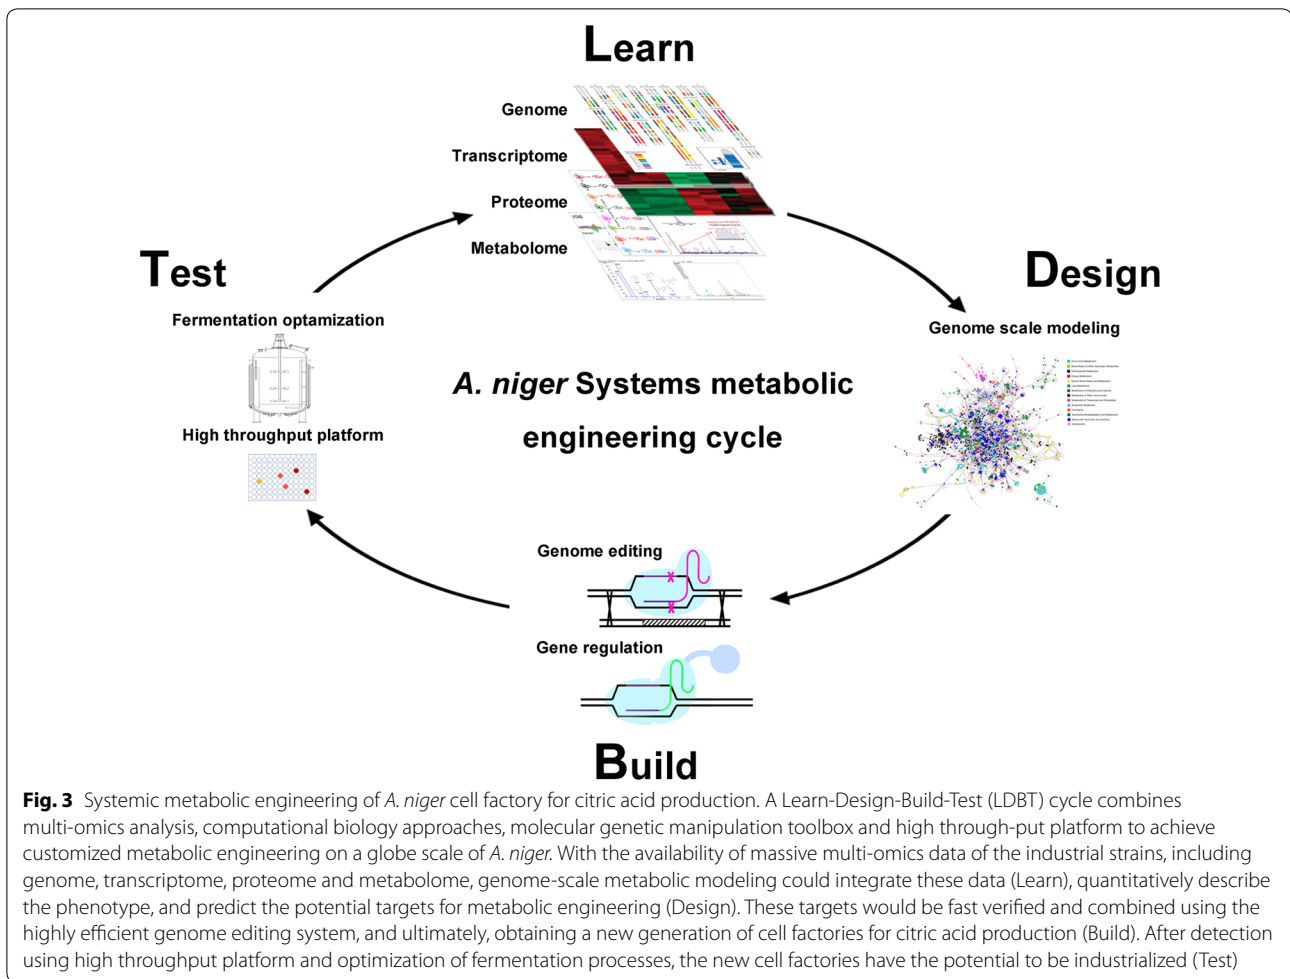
Learn

Genome

Transcriptome

Proteome

Metabolome

Test

Fermentation optamization

High throughput platform

A. niger Systems metabolic engineering cycle

Design

Genome scale modeling

Genome editing

Gene regulation

Build

**Fig. 3** Systemic metabolic engineering of *A. niger* cell factory for citric acid production. A Learn-Design-Build-Test (LDBT) cycle combines multi-omics analysis, computational biology approaches, molecular genetic manipulation toolbox and high through-put platform to achieve customized metabolic engineering on a globe scale of *A. niger*. With the availability of massive multi-omics data of the industrial strains, including genome, transcriptome, proteome and metabolome, genome-scale metabolic modeling could integrate these data (Learn), quantitatively describe the phenotype, and predict the potential targets for metabolic engineering (Design). These targets would be fast verified and combined using the highly efficient genome editing system, and ultimately, obtaining a new generation of cell factories for citric acid production (Build). After detection using high throughput platform and optimization of fermentation processes, the new cell factories have the potential to be industrialized (Test)